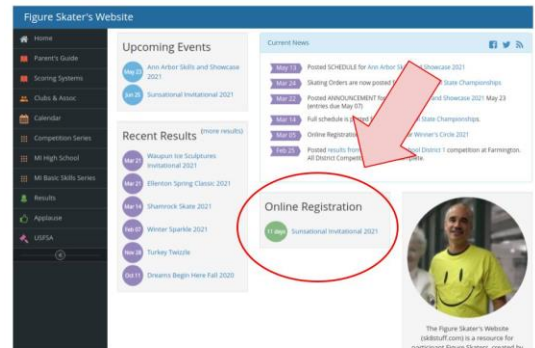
Figure Skater's Website

Home
Parent's Guide
Scoring Systems
Clubs & Assoc
Calendar
Competition Series
MI High School
MI Basic Skills Series
Results
Applause
USFSA

Upcoming Events

May 22 Ann Arbor Skills and Showcase 2021
Jun 25 Sunsational Invitational 2021

Recent Results (more results)

Mar 21 Waupun Ice Sculptures Invitational 2021
Mar 21 Ellenton Spring Classic 2021
Mar 14 Shamrock Skate 2021
Feb 07 Winter Sparkle 2021
Nov 20 Turkey Twizzle
Oct 11 Dreams Begin Here Fall 2020

Current News

May 13 Posted SCHEDULE for Ann Arbor Sk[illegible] Showcase 2021
Mar 24 Skating Orders are now posted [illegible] State Championships
Mar 22 Posted ANNOUNCEMENT fo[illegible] and Showcase 2021 May 23 (entries due May 07)
Mar 14 Full schedule is posted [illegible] State Championships.
Mar 05 Online Registration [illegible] Winter's Circle 2021
Feb 25 Posted results from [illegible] ool District 1 competition at Farmington. All District Compet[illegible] plete.

Online Registration

11 days Sunsational Invitational 2021

The Figure Skater's Website (sk8stuff.com) is a resource for participant Figure Skaters, created by